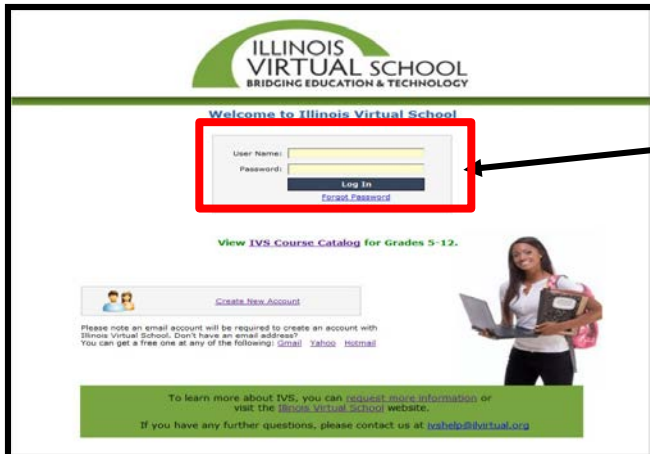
ILLINOIS VIRTUAL SCHOOL
BRIDGING EDUCATION & TECHNOLOGY

Welcome to Illinois Virtual School

User Name:
Password:
Log In
Forgot Password

View IVS Course Catalog for Grades 5-12.

Create New Account

Please note an email account will be required to create an account with Illinois Virtual School. Don't have an email address?
You can get a free one at any of the following: Gmail Yahoo Hotmail

To learn more about IVS, you can request more information or visit the Illinois Virtual School website.

If you have any further questions, please contact us at ivshelp@ilvirtual.org